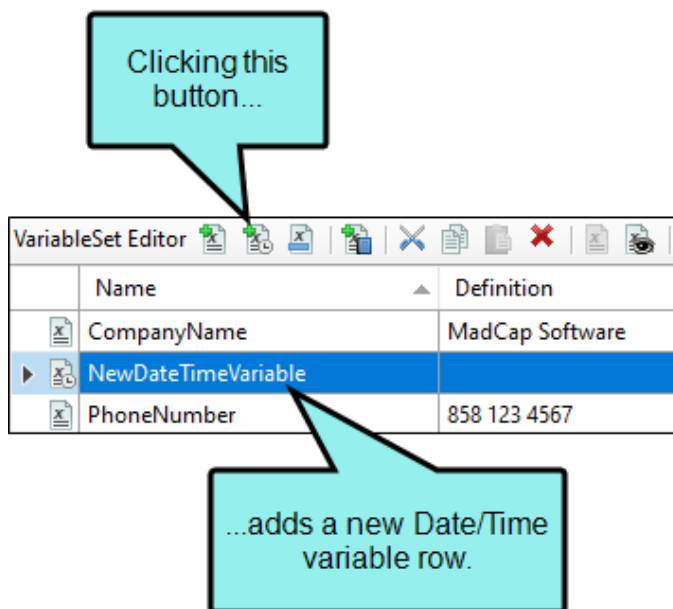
Clicking this button...

VariableSet Editor

| Name | Definition |
|---|---|
| CompanyName | MadCap Software |
| NewDateTimeVariable | |
| PhoneNumber | 858 123 4567 |

...adds a new Date/Time variable row.